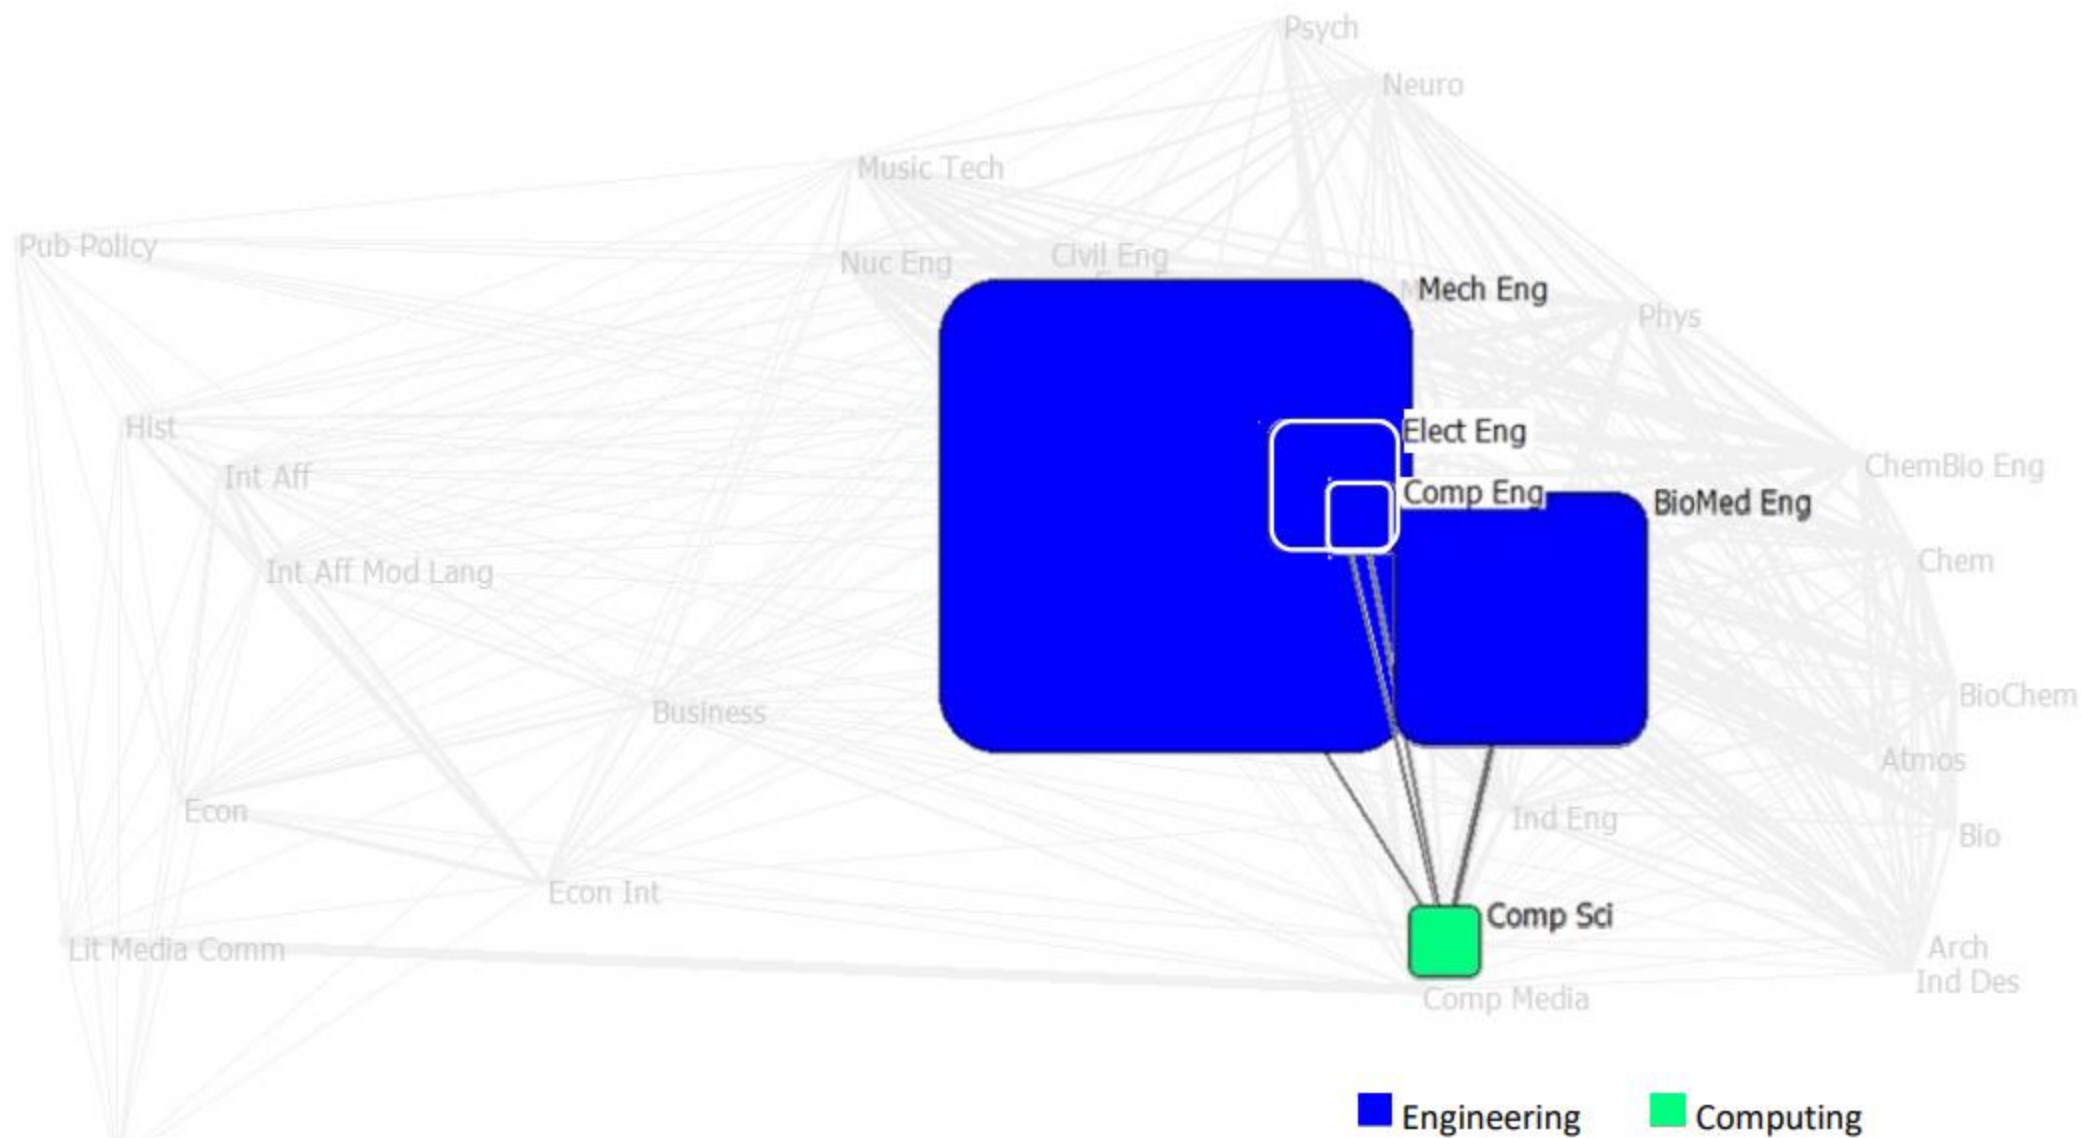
Psych
Neuro
Music Tech
Pub Policy
Nuc Eng
Civil Eng
Mech Eng
Phys
Hist
Elect Eng
Int Aff
Comp Eng
BioMed Eng
ChemBio Eng
Int Aff Mod Lang
Chem
Business
BioChem
Atmos
Econ
Ind Eng
Bio
Econ Int
Comp Sci
Lit Media Comm
Arch
Ind Des
Comp Media
Engineering
Computing